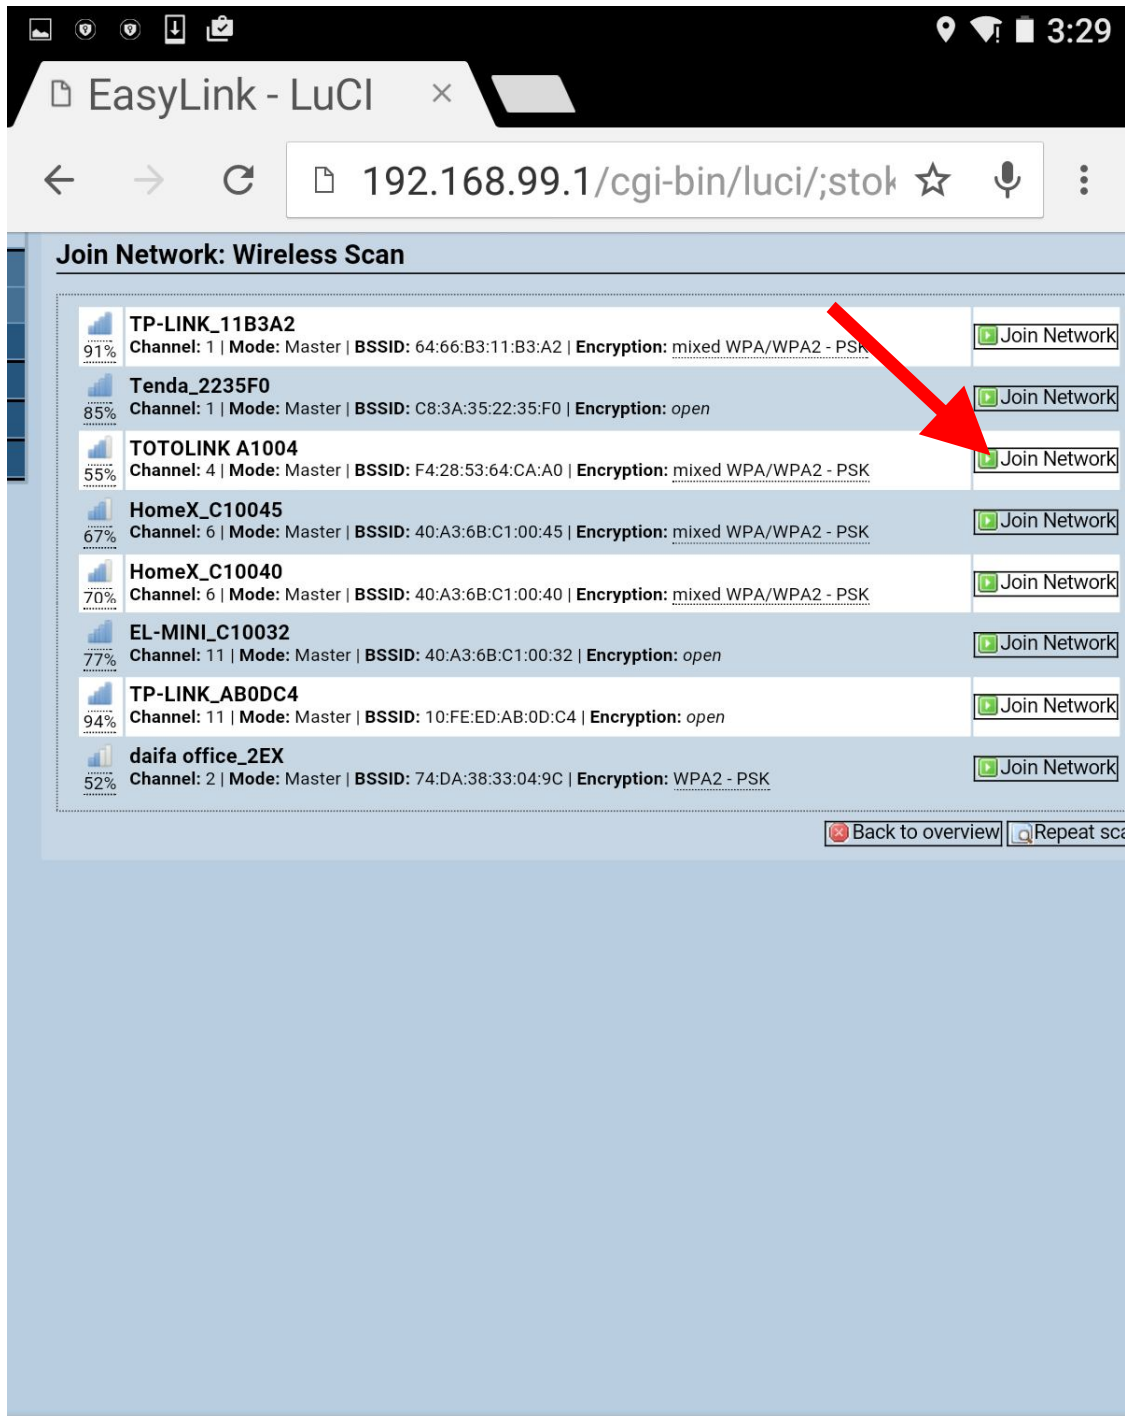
3:29

EasyLink - LuCI ×

192.168.99.1/cgi-bin/luci/;stok

Join Network: Wireless Scan

| | | |
|---|---|---|
| 91% | **TP-LINK_11B3A2** **Channel:** 1 \| **Mode:** Master \| **BSSID:** 64:66:B3:11:B3:A2 \| **Encryption:** mixed WPA/WPA2 - PSK | Join Network |
| 85% | **Tenda_2235F0** **Channel:** 1 \| **Mode:** Master \| **BSSID:** C8:3A:35:22:35:F0 \| **Encryption:** *open* | Join Network |
| 55% | **TOTOLINK A1004** **Channel:** 4 \| **Mode:** Master \| **BSSID:** F4:28:53:64:CA:A0 \| **Encryption:** mixed WPA/WPA2 - PSK | Join Network |
| 67% | **HomeX_C10045** **Channel:** 6 \| **Mode:** Master \| **BSSID:** 40:A3:6B:C1:00:45 \| **Encryption:** mixed WPA/WPA2 - PSK | Join Network |
| 70% | **HomeX_C10040** **Channel:** 6 \| **Mode:** Master \| **BSSID:** 40:A3:6B:C1:00:40 \| **Encryption:** mixed WPA/WPA2 - PSK | Join Network |
| 77% | **EL-MINI_C10032** **Channel:** 11 \| **Mode:** Master \| **BSSID:** 40:A3:6B:C1:00:32 \| **Encryption:** *open* | Join Network |
| 94% | **TP-LINK_AB0DC4** **Channel:** 11 \| **Mode:** Master \| **BSSID:** 10:FE:ED:AB:0D:C4 \| **Encryption:** *open* | Join Network |
| 52% | **daifa office_2EX** **Channel:** 2 \| **Mode:** Master \| **BSSID:** 74:DA:38:33:04:9C \| **Encryption:** WPA2 - PSK | Join Network |

Back to overview | Repeat sca